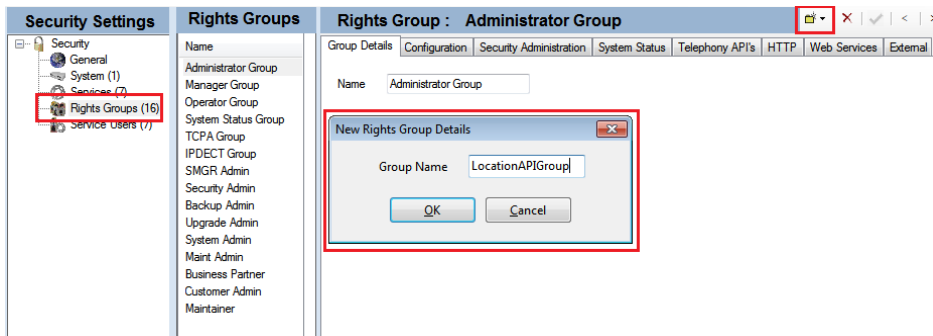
Security Settings

Security
General
System (1)
Services (7)
Rights Groups (16)
Service Users (7)

Rights Groups

Name
Administrator Group
Manager Group
Operator Group
System Status Group
TCPA Group
IPDECT Group
SMGR Admin
Security Admin
Backup Admin
Upgrade Admin
System Admin
Maint Admin
Business Partner
Customer Admin
Maintainer

Rights Group : Administrator Group

Group Details | Configuration | Security Administration | System Status | Telephony API's | HTTP | Web Services | External

Name Administrator Group

New Rights Group Details

Group Name LocationAPIGroup

OK Cancel